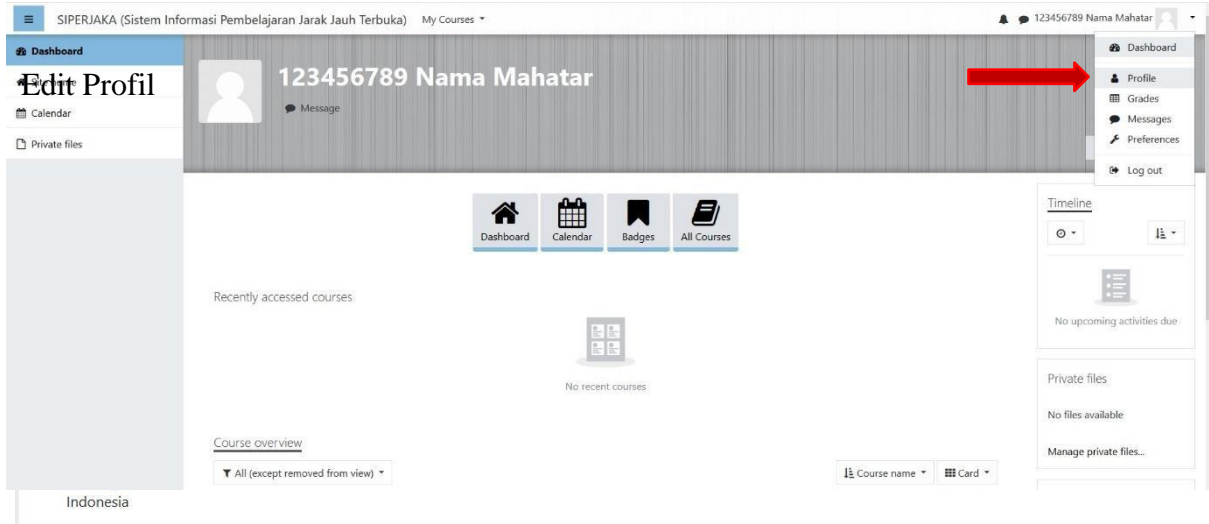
SIPERJAKA (Sistem Informasi Pembelajaran Jarak Jauh Terbuka) My Courses

123456789 Nama Mahatar

Dashboard

Edit Profil

Calendar

Private files

123456789 Nama Mahatar

Message

Dashboard
Profile
Grades
Messages
Preferences
Log out

Dashboard Calendar Badges All Courses

Recently accessed courses

No recent courses

Course overview

All (except removed from view)

Course name

Card

Timeline

No upcoming activities due

Private files

No files available

Manage private files...

Indonesia